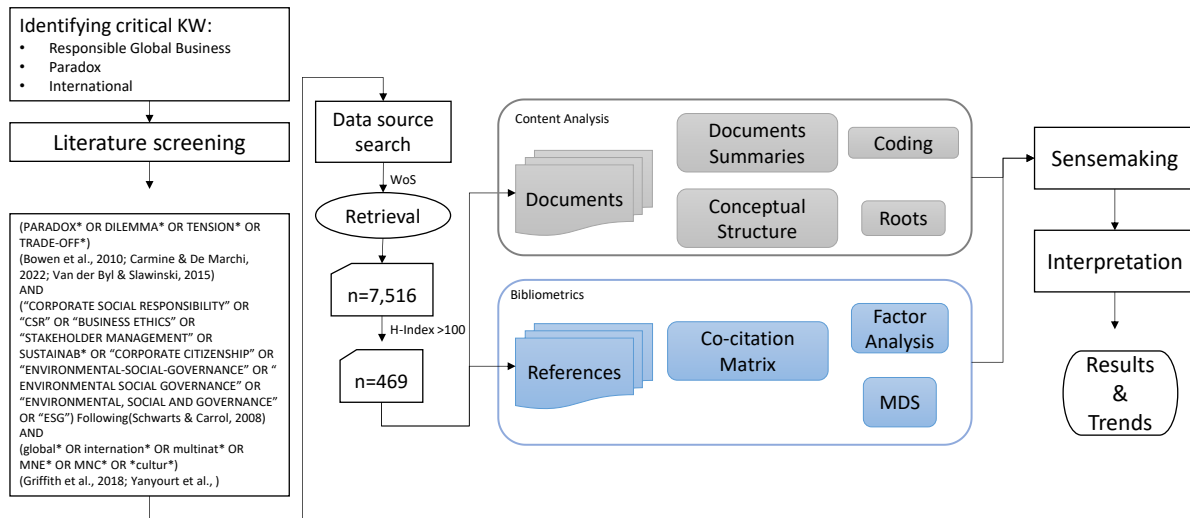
Identifying critical KW:
• Responsible Global Business
• Paradox
• International

Literature screening

(PARADOX* OR DILEMMA* OR TENSION* OR TRADE-OFF*)
(Bowen et al., 2010; Carmine & De Marchi, 2022; Van der Byl & Slawinski, 2015)
AND
("CORPORATE SOCIAL RESPONSIBILITY" OR "CSR" OR "BUSINESS ETHICS" OR "STAKEHOLDER MANAGEMENT" OR SUSTAINAB* OR "CORPORATE CITIZENSHIP" OR "ENVIRONMENTAL-SOCIAL-GOVERNANCE" OR " ENVIRONMENTAL SOCIAL GOVERNANCE" OR "ENVIRONMENTAL, SOCIAL AND GOVERNANCE" OR "ESG") Following(Schwarts & Carrol, 2008)
AND
(global* OR internation* OR multinat* OR MNE* OR MNC* OR *cultur*)
(Griffith et al., 2018; Yanyourt et al., )

Data source search

WoS

Retrieval

n=7,516

H-Index >100

n=469

Content Analysis

Documents

Documents Summaries

Coding

Conceptual Structure

Roots

Bibliometrics

References

Co-citation Matrix

Factor Analysis

MDS

Sensemaking

Interpretation

Results & Trends